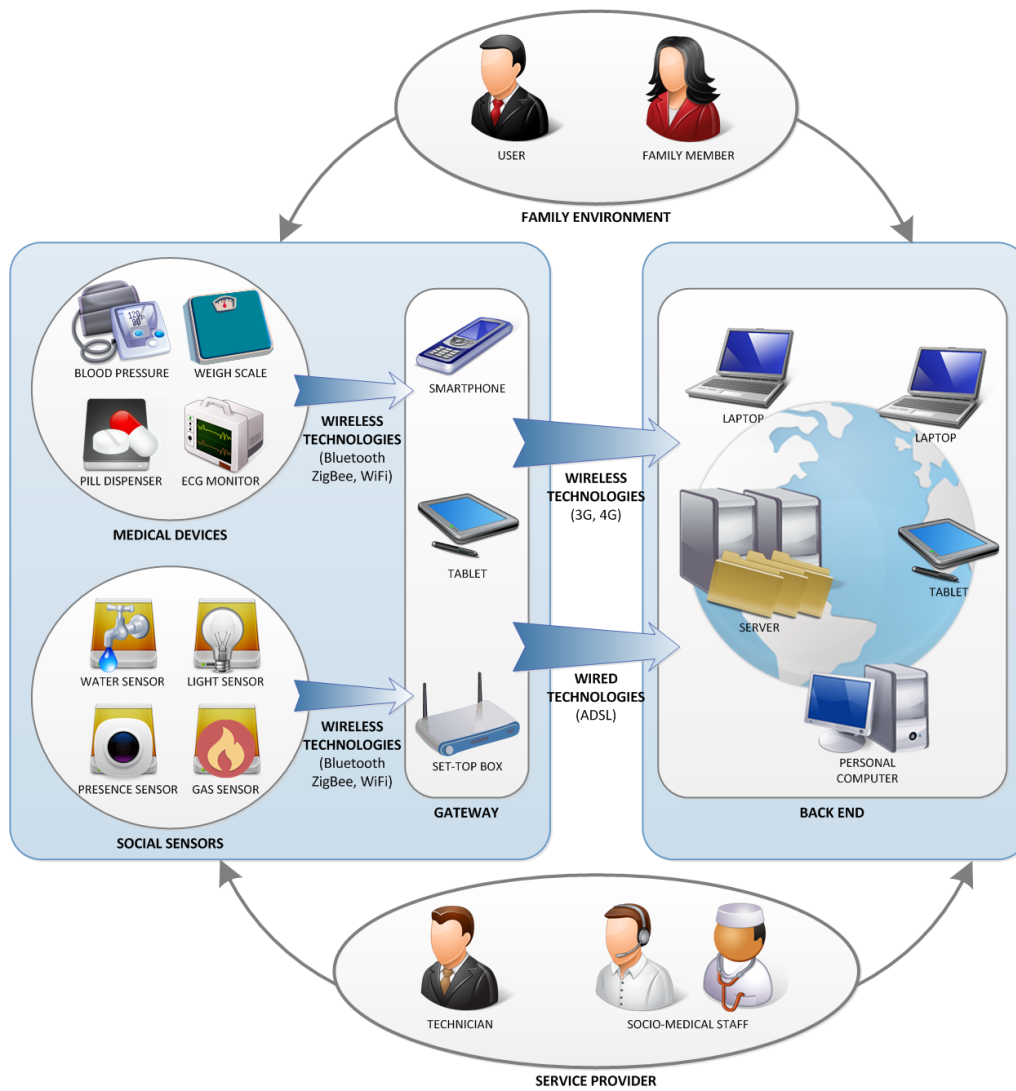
USER

FAMILY MEMBER

FAMILY ENVIRONMENT

BLOOD PRESSURE

WEIGH SCALE

PILL DISPENSER

ECG MONITOR

MEDICAL DEVICES

WIRELESS TECHNOLOGIES (Bluetooth ZigBee, WiFi)

SMARTPHONE

TABLET

SET-TOP BOX

GATEWAY

WATER SENSOR

LIGHT SENSOR

PRESENCE SENSOR

GAS SENSOR

SOCIAL SENSORS

WIRELESS TECHNOLOGIES (Bluetooth ZigBee, WiFi)

WIRELESS TECHNOLOGIES (3G, 4G)

WIRED TECHNOLOGIES (ADSL)

LAPTOP

LAPTOP

SERVER

TABLET

PERSONAL COMPUTER

BACK END

TECHNICIAN

SOCIO-MEDICAL STAFF

SERVICE PROVIDER